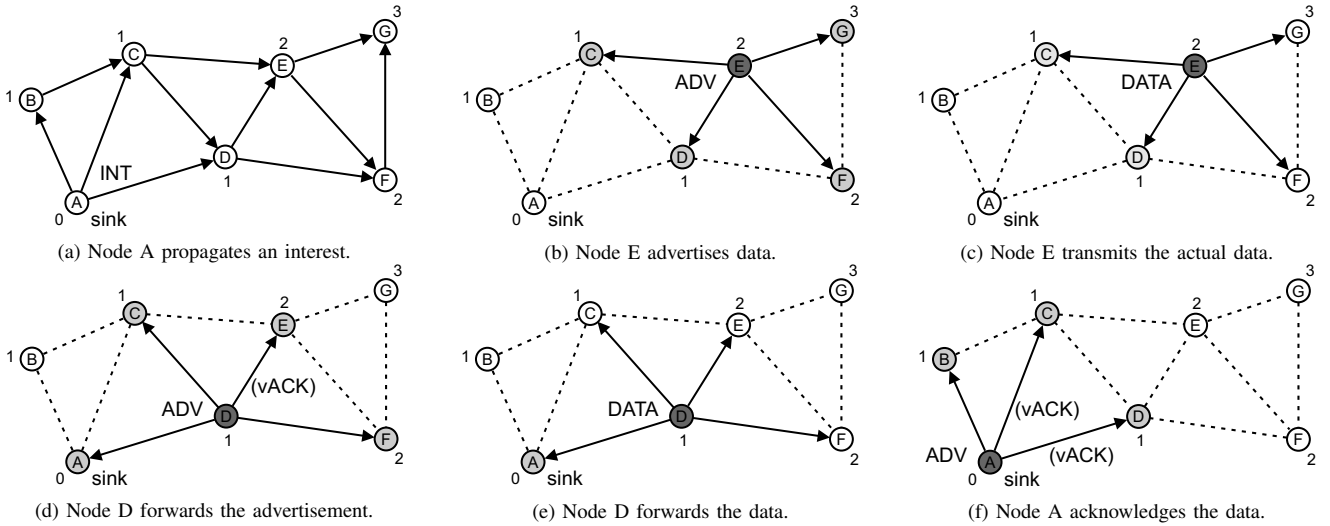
1 C
2 E
3 G
1 B
INT
D
1
F
2
A
0 sink

(a) Node A propagates an interest.

1 C
2 E
3 G
ADV
1 B
D
1
F
2
A
0 sink

(b) Node E advertises data.

1 C
2 E
3 G
DATA
1 B
D
1
F
2
A
0 sink

(c) Node E transmits the actual data.

1 C
2 E
3 G
1 B
(vACK)
ADV
D
1
F
2
A
0 sink

(d) Node D forwards the advertisement.

1 C
2 E
3 G
1 B
DATA
D
1
F
2
A
0 sink

(e) Node D forwards the data.

1 C
2 E
3 G
1 B
(vACK)
D
1
ADV
(vACK)
F
2
A
0 sink

(f) Node A acknowledges the data.